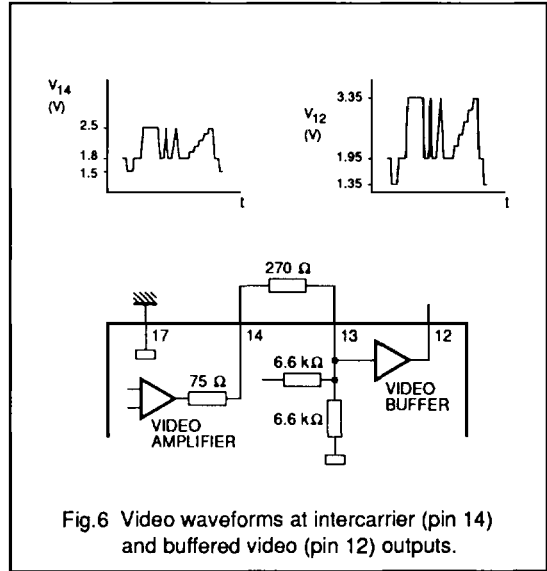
$V_{14}$
(V)
2.5
1.8
1.5
t

$V_{12}$
(V)
3.35
1.95
1.35
t

270 Ω
17
14
13
12
6.6 kΩ
6.6 kΩ
75 Ω
VIDEO AMPLIFIER
VIDEO BUFFER

Fig.6 Video waveforms at intercarrier (pin 14) and buffered video (pin 12) outputs.